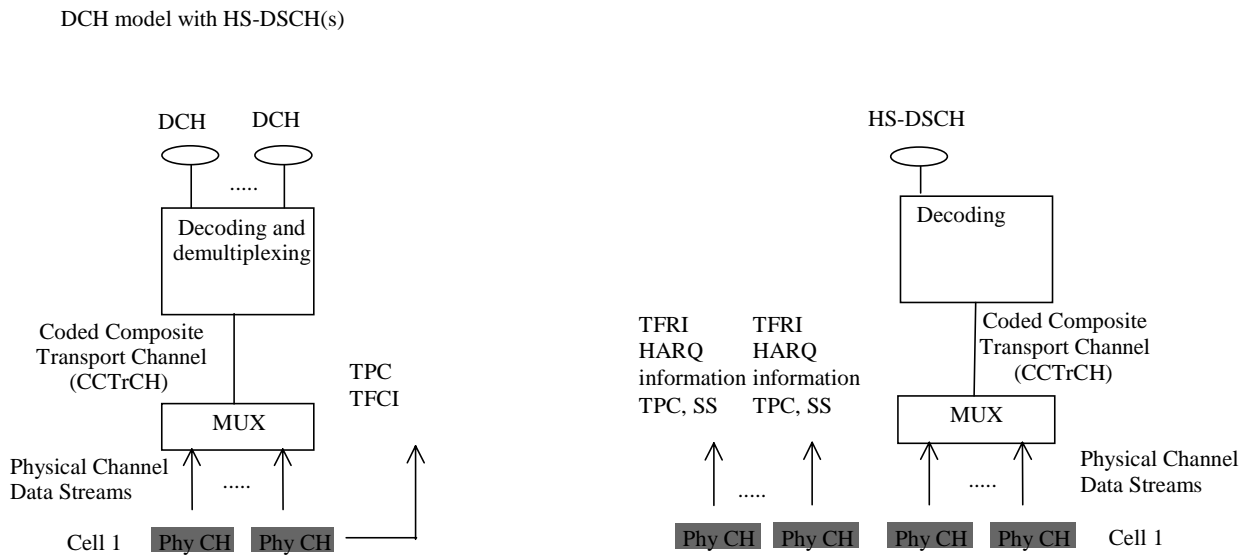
DCH model with HS-DSCH(s)

DCH DCH

.....

Decoding and demultiplexing

Coded Composite Transport Channel (CCTrCH)

MUX

TPC
TFCI

Physical Channel Data Streams

.....

Cell 1 Phy CH Phy CH

HS-DSCH

Decoding

TFRI
HARQ
information
TPC, SS

TFRI
HARQ
information
TPC, SS

Coded Composite Transport Channel (CCTrCH)

MUX

.....

.....

Physical Channel Data Streams

Phy CH Phy CH Phy CH Phy CH Cell 1